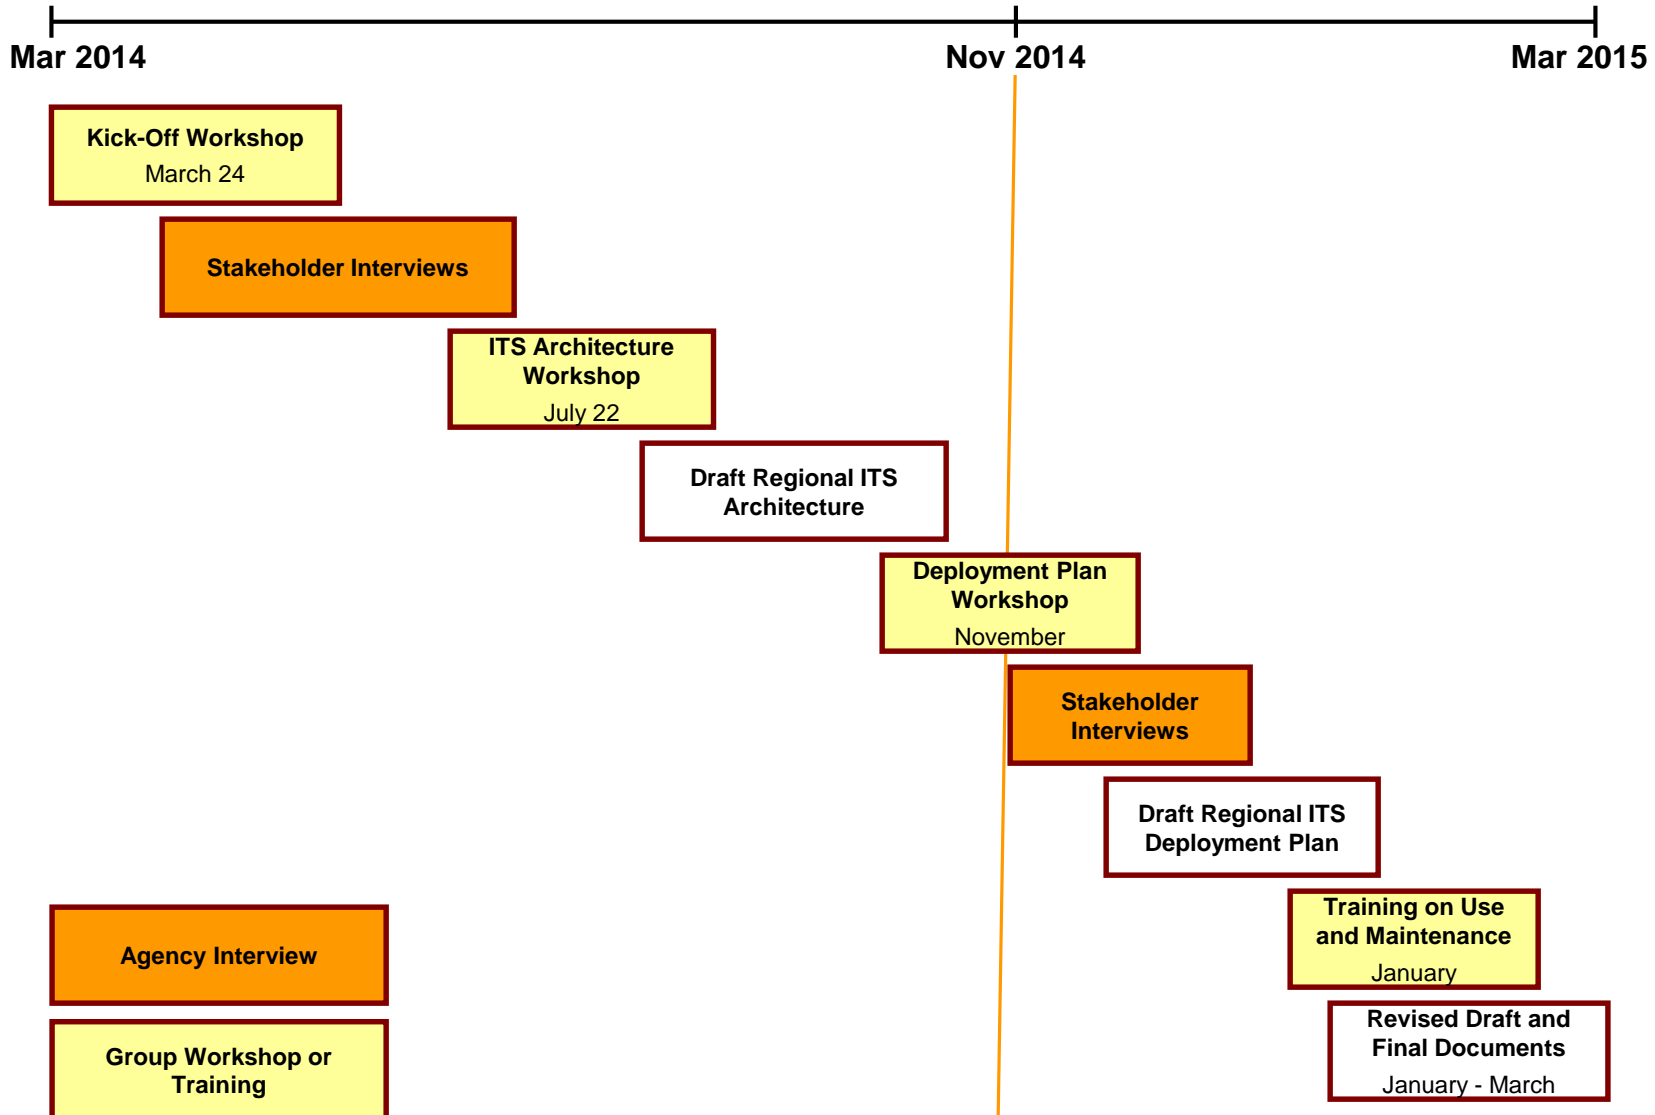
Mar 2014
Nov 2014
Mar 2015

Kick-Off Workshop
March 24

Stakeholder Interviews

ITS Architecture Workshop
July 22

Draft Regional ITS Architecture

Deployment Plan Workshop
November

Stakeholder Interviews

Draft Regional ITS Deployment Plan

Training on Use and Maintenance
January

Revised Draft and Final Documents
January - March

Agency Interview

Group Workshop or Training